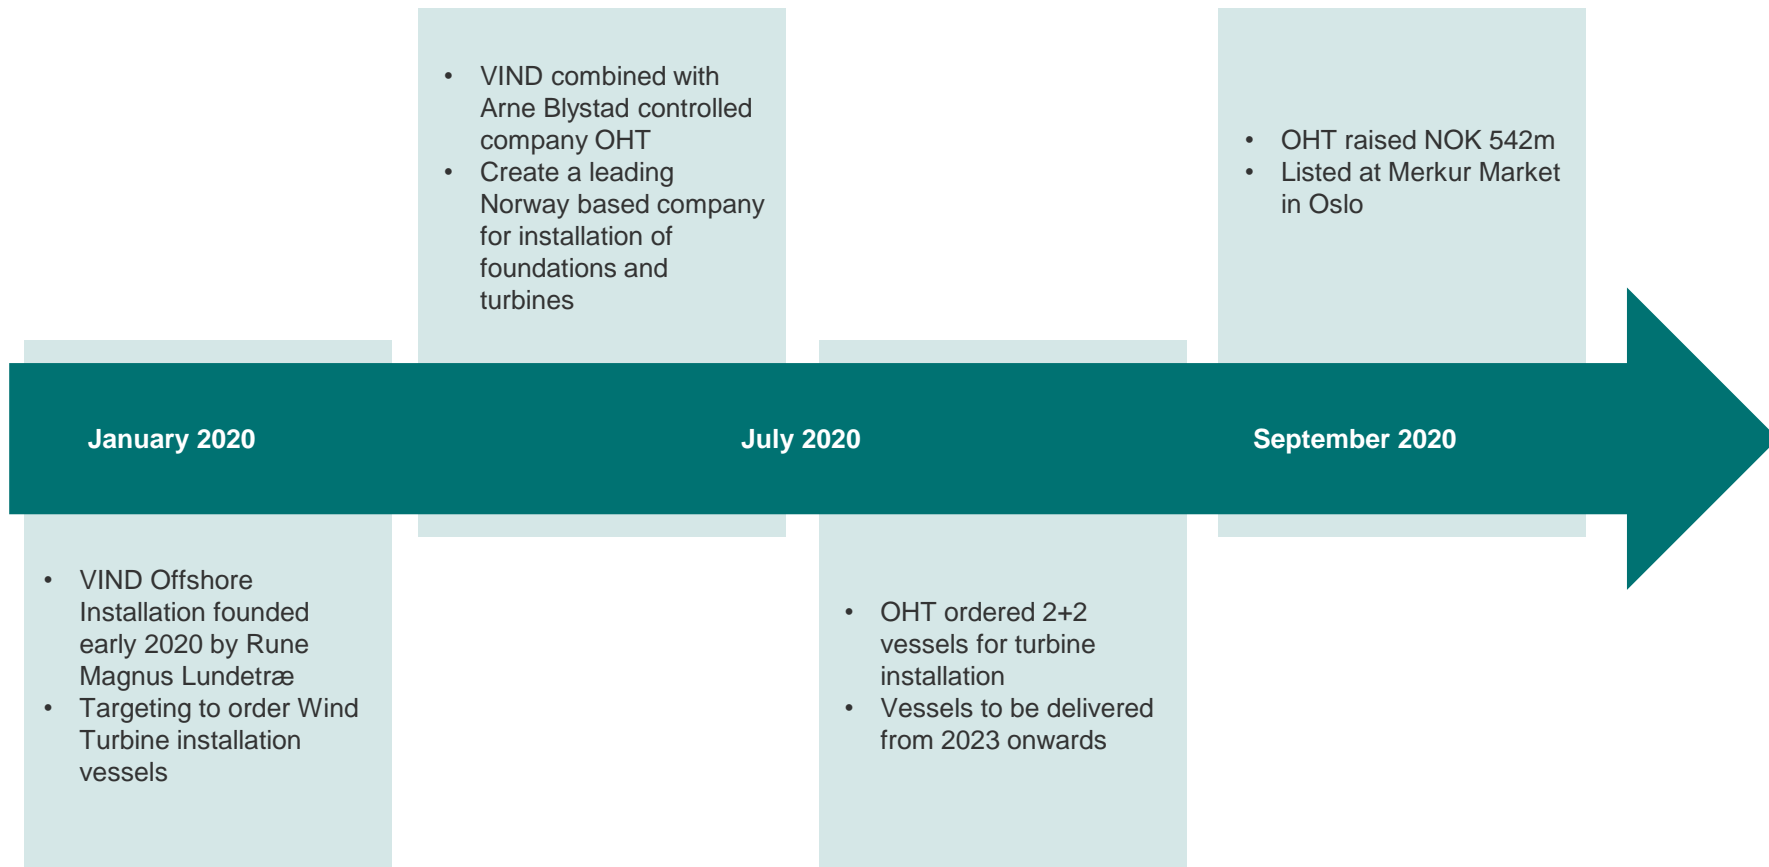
- VIND combined with Arne Blystad controlled company OHT
- Create a leading Norway based company for installation of foundations and turbines

- OHT raised NOK 542m
- Listed at Merkur Market in Oslo

January 2020

July 2020

September 2020

- VIND Offshore Installation founded early 2020 by Rune Magnus Lundetræ
- Targeting to order Wind Turbine installation vessels

- OHT ordered 2+2 vessels for turbine installation
- Vessels to be delivered from 2023 onwards